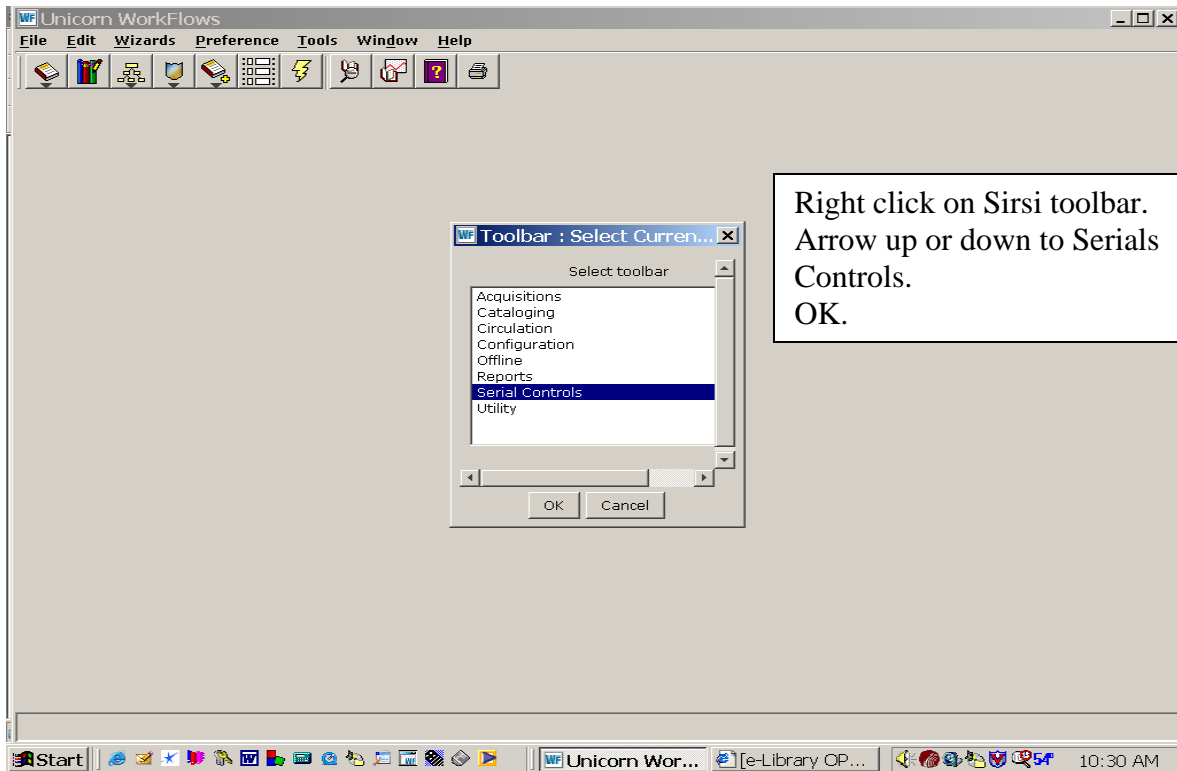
Unicorn WorkFlows

File Edit Wizards Preference Tools Window Help

Toolbar : Select Curren...

Select toolbar

Acquisitions
Cataloging
Circulation
Configuration
Offline
Reports
Serial Controls
Utility

OK Cancel

Right click on Sirsi toolbar. Arrow up or down to Serials Controls.
OK.

Start Unicorn Wor... [e-Library OP... 54° 10:30 AM